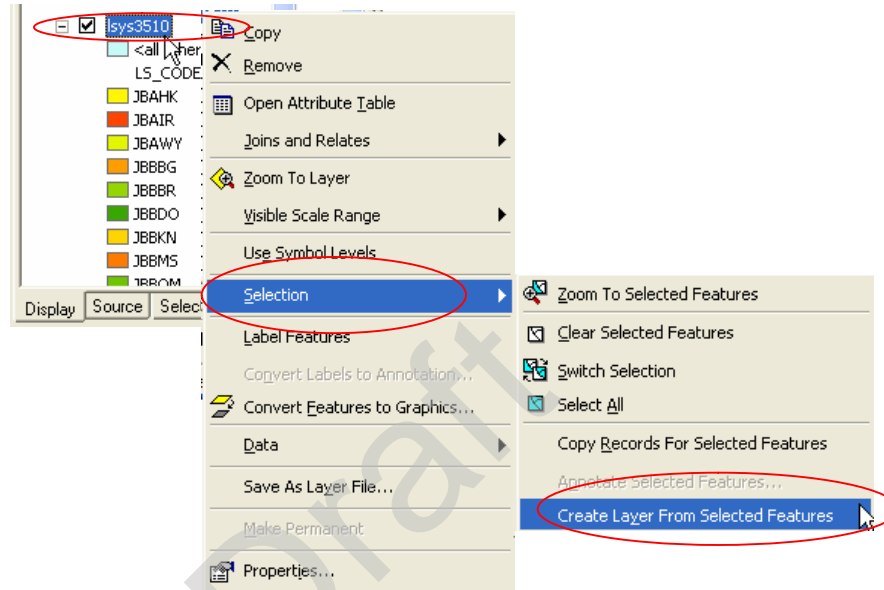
lsys3510
<all other
LS_CODE
JBAHK
JBAIR
JBAWY
JBBBG
JBBBR
JBBDO
JBBKN
JBBMS
JBBOM
Display
Source
Selec

Copy
Remove
Open Attribute Table
Joins and Relates
Zoom To Layer
Visible Scale Range
Use Symbol Levels
Selection
Label Features
Convert Labels to Annotation...
Convert Features to Graphics...
Data
Save As Layer File...
Make Permanent
Properties...

Zoom To Selected Features
Clear Selected Features
Switch Selection
Select All
Copy Records For Selected Features
Annotate Selected Features...
Create Layer From Selected Features

Draft